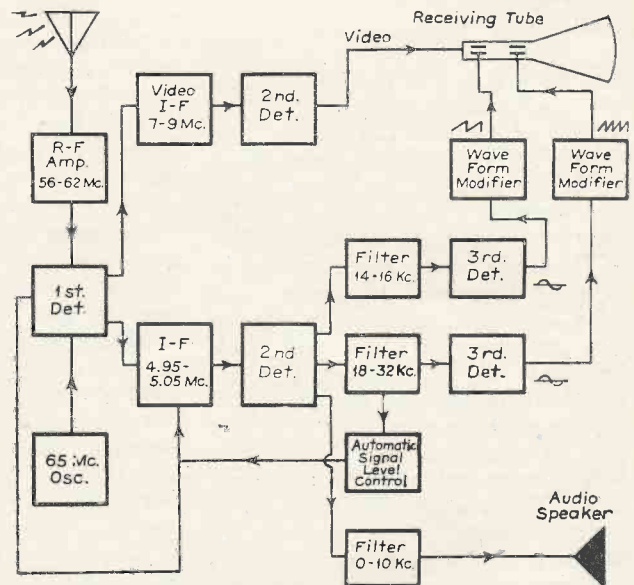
Receiving Tube

Video

Video I-F 7-9 Mc.

2nd. Det.

R-F Amp. 56-62 Mc.

Wave Form Modifier

Wave Form Modifier

1st. Det.

Filter 14-16 Kc.

3rd. Det.

I-F 4.95-5.05 Mc.

2nd Det.

Filter 18-32 Kc.

3rd. Det.

65 Mc. Osc.

Automatic Signal Level Control

Audio Speaker

Filter 0-10 Kc.